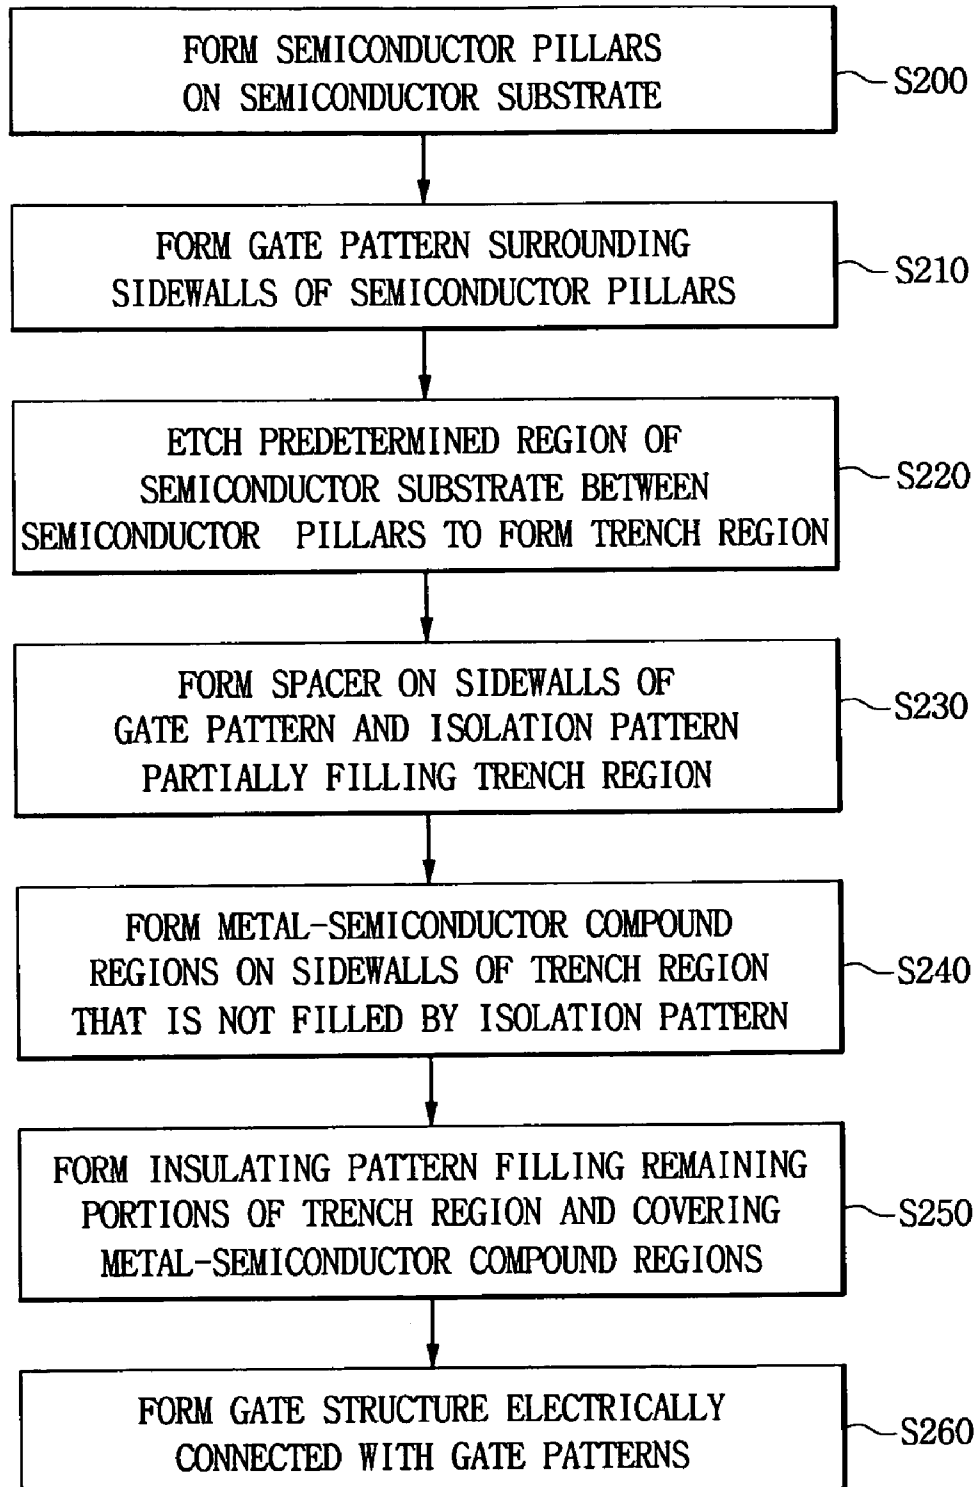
FORM SEMICONDUCTOR PILLARS ON SEMICONDUCTOR SUBSTRATE

S200

FORM GATE PATTERN SURROUNDING SIDEWALLS OF SEMICONDUCTOR PILLARS

S210

ETCH PREDETERMINED REGION OF SEMICONDUCTOR SUBSTRATE BETWEEN SEMICONDUCTOR PILLARS TO FORM TRENCH REGION

S220

FORM SPACER ON SIDEWALLS OF GATE PATTERN AND ISOLATION PATTERN PARTIALLY FILLING TRENCH REGION

S230

FORM METAL-SEMICONDUCTOR COMPOUND REGIONS ON SIDEWALLS OF TRENCH REGION THAT IS NOT FILLED BY ISOLATION PATTERN

S240

FORM INSULATING PATTERN FILLING REMAINING PORTIONS OF TRENCH REGION AND COVERING METAL-SEMICONDUCTOR COMPOUND REGIONS

S250

FORM GATE STRUCTURE ELECTRICALLY CONNECTED WITH GATE PATTERNS

S260